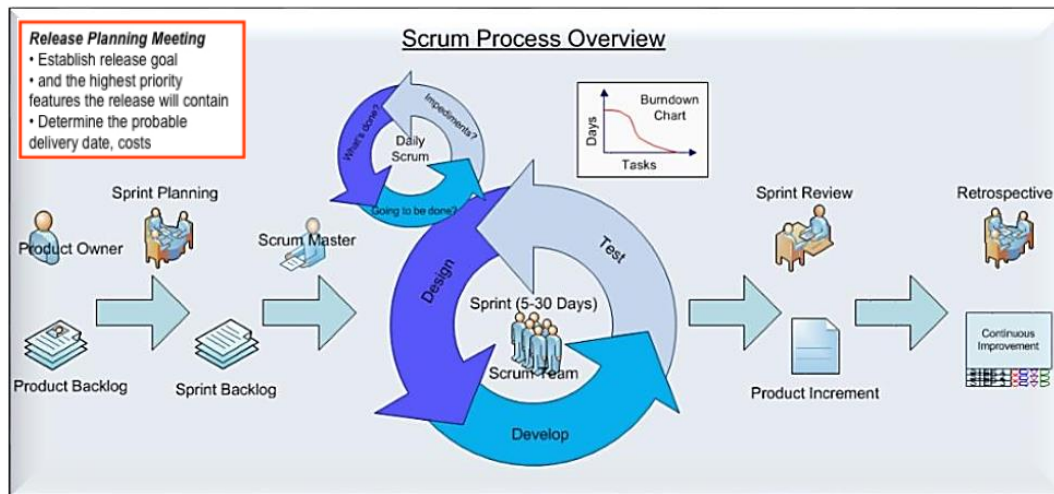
Release Planning Meeting
• Establish release goal
• and the highest priority features the release will contain
• Determine the probable delivery date, costs

Scrum Process Overview

What's done?
Impediments?
Daily Scrum
Going to be done?

Burndown Chart
Days
Tasks

Sprint Planning

Product Owner

Scrum Master

Product Backlog

Sprint Backlog

Design
Test
Sprint (5-30 Days)
Scrum Team
Develop

Sprint Review

Retrospective

Product Increment

Continuous Improvement